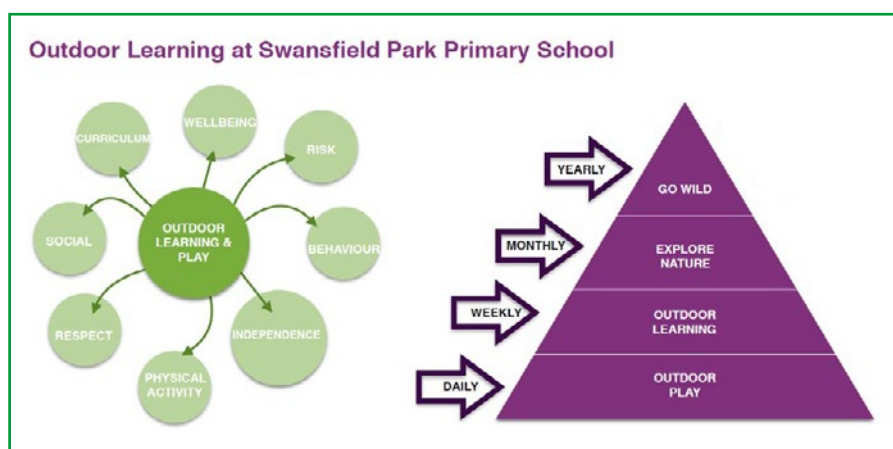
Outdoor Learning at Swansfield Park Primary School

OUTDOOR LEARNING & PLAY

CURRICULUM

WELLBEING

RISK

SOCIAL

BEHAVIOUR

RESPECT

INDEPENDENCE

PHYSICAL ACTIVITY

YEARLY

GO WILD

MONTHLY

EXPLORE NATURE

WEEKLY

OUTDOOR LEARNING

DAILY

OUTDOOR PLAY